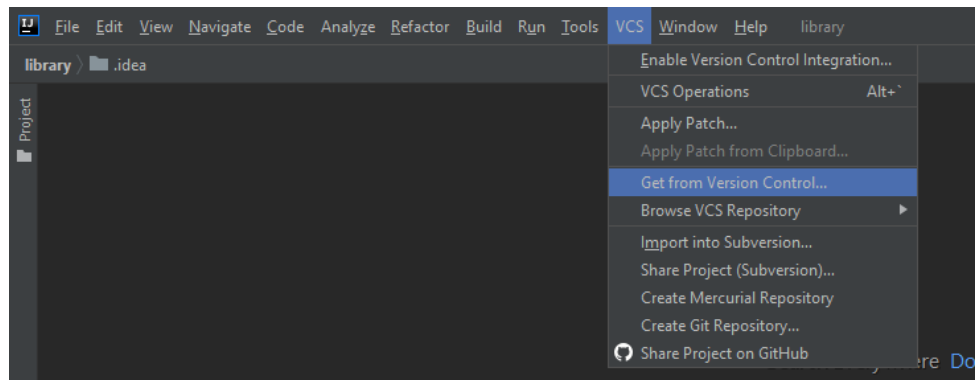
File Edit View Navigate Code Analyze Refactor Build Run Tools VCS Window Help library

library .idea

Project

Enable Version Control Integration...
VCS Operations Alt+`
Apply Patch...
Apply Patch from Clipboard...
Get from Version Control...
Browse VCS Repository
Import into Subversion...
Share Project (Subversion)...
Create Mercurial Repository
Create Git Repository...
Share Project on GitHub

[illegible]ere Do